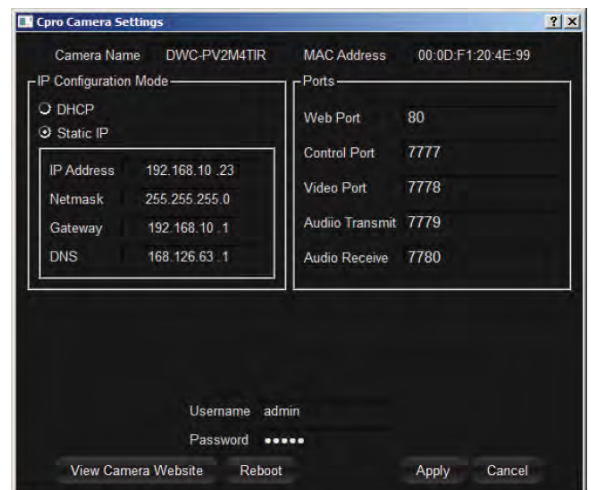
Cpro Camera Settings
? X

Camera Name DWC-PV2M4TIR
MAC Address 00:0D:F1:20:4E:99

IP Configuration Mode
DHCP
Static IP

IP Address 192.168.10 .23
Netmask 255.255.255.0
Gateway 192.168.10 .1
DNS 168.126.63 .1

Ports
Web Port 80
Control Port 7777
Video Port 7778
Audiio Transmit 7779
Audio Receive 7780

Username admin
Password •••••

View Camera Website
Reboot
Apply
Cancel